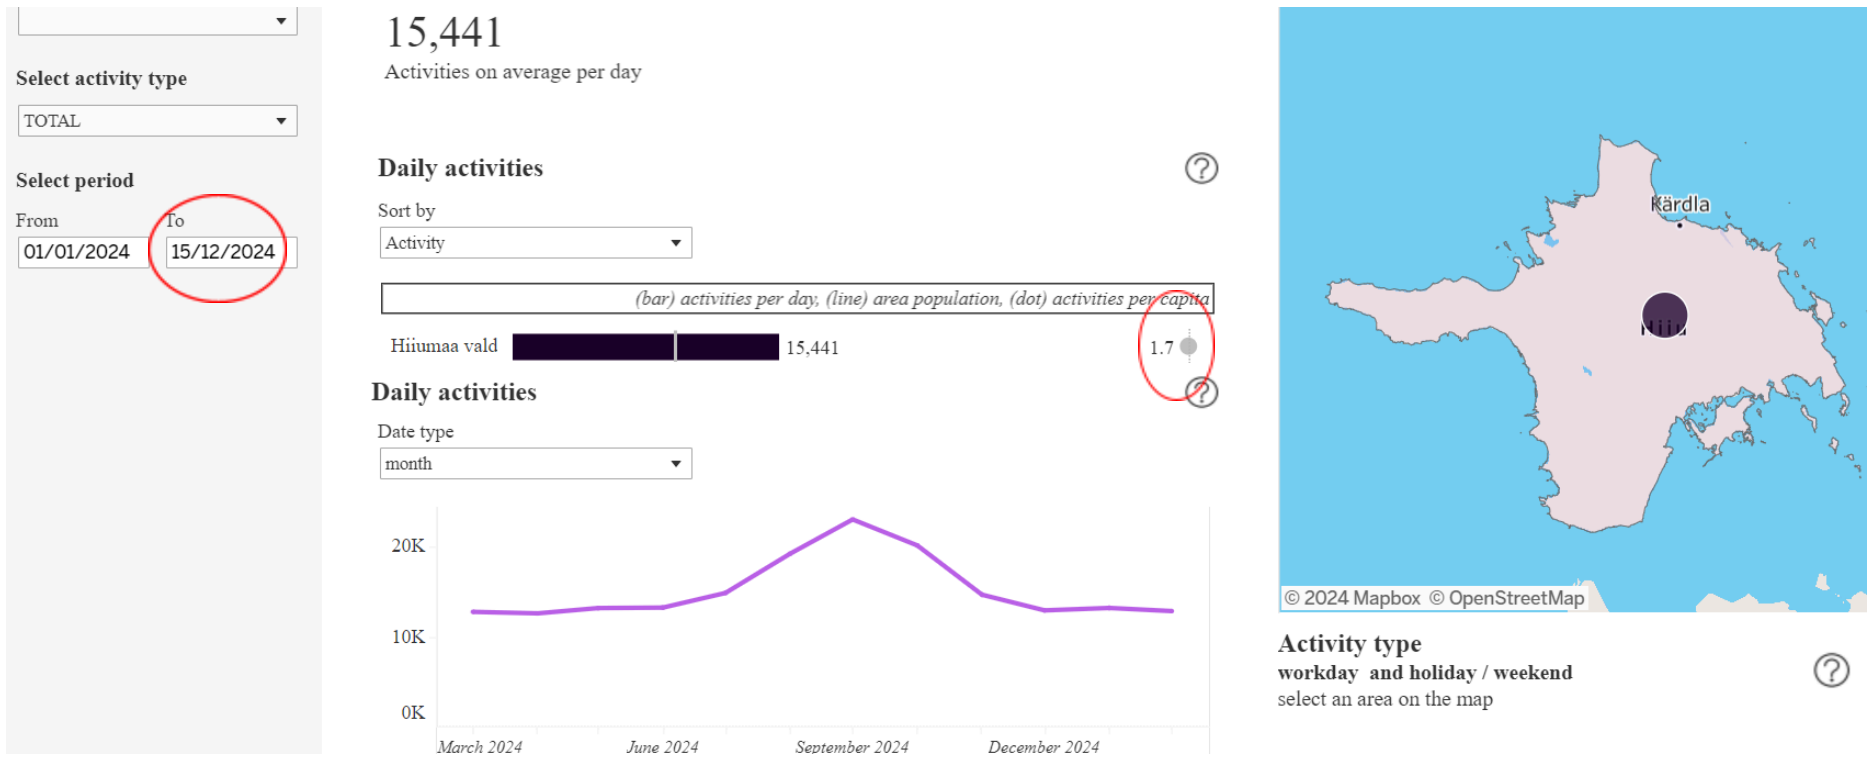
Select activity type

TOTAL

Select period

From

01/01/2024

To

15/12/2024

15,441

Activities on average per day

Daily activities

Sort by

Activity

(bar) activities per day, (line) area population, (dot) activities per capita

Hiiumaa vald 15,441 1.7

Daily activities

Date type

month

20K

10K

0K

March 2024 June 2024 September 2024 December 2024

Kärdla

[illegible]

© 2024 Mapbox © OpenStreetMap

Activity type

workday and holiday / weekend

select an area on the map